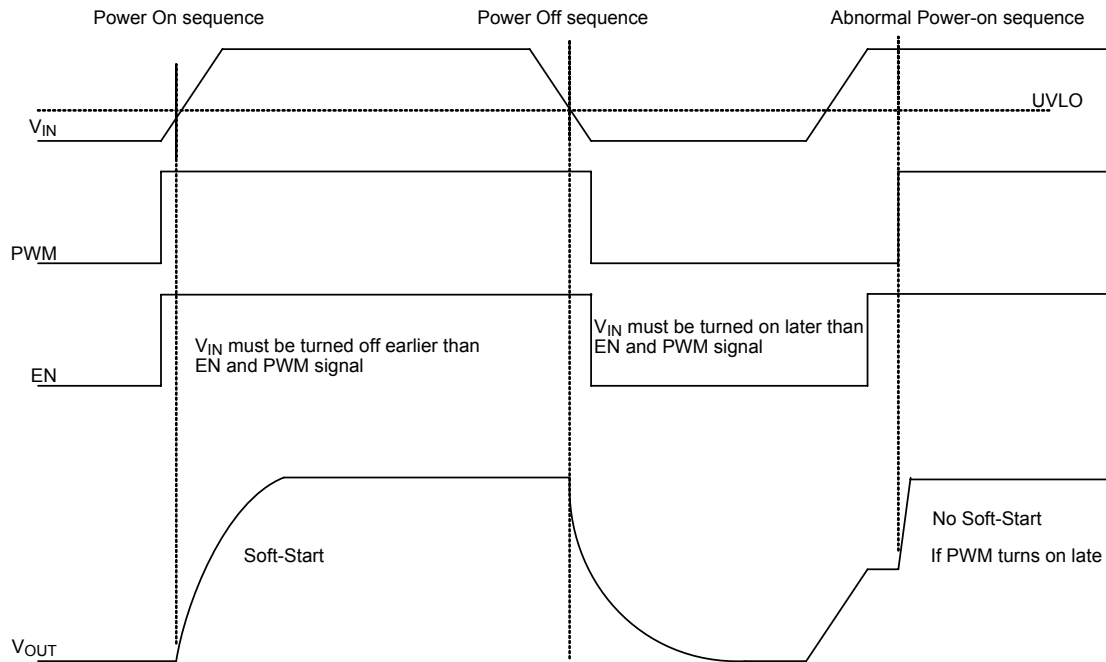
Power On sequence

Power Off sequence

Abnormal Power-on sequence

UVLO

$V_{IN}$

PWM

EN

$V_{IN}$ must be turned off earlier than EN and PWM signal

$V_{IN}$ must be turned on later than EN and PWM signal

Soft-Start

No Soft-Start

If PWM turns on late

$V_{OUT}$